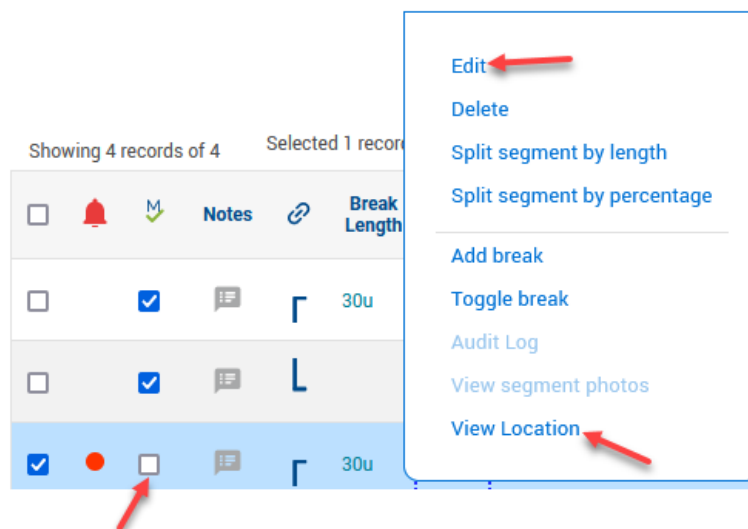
Showing 4 records of 4

Selected 1 reco

| | | | Notes | | Break Length |
|---|---|---|---|---|---|
| | | | | | 30u |
| | | | | | |
| | | | | | 30u |

Edit
Delete
Split segment by length
Split segment by percentage
Add break
Toggle break
Audit Log
View segment photos
View Location